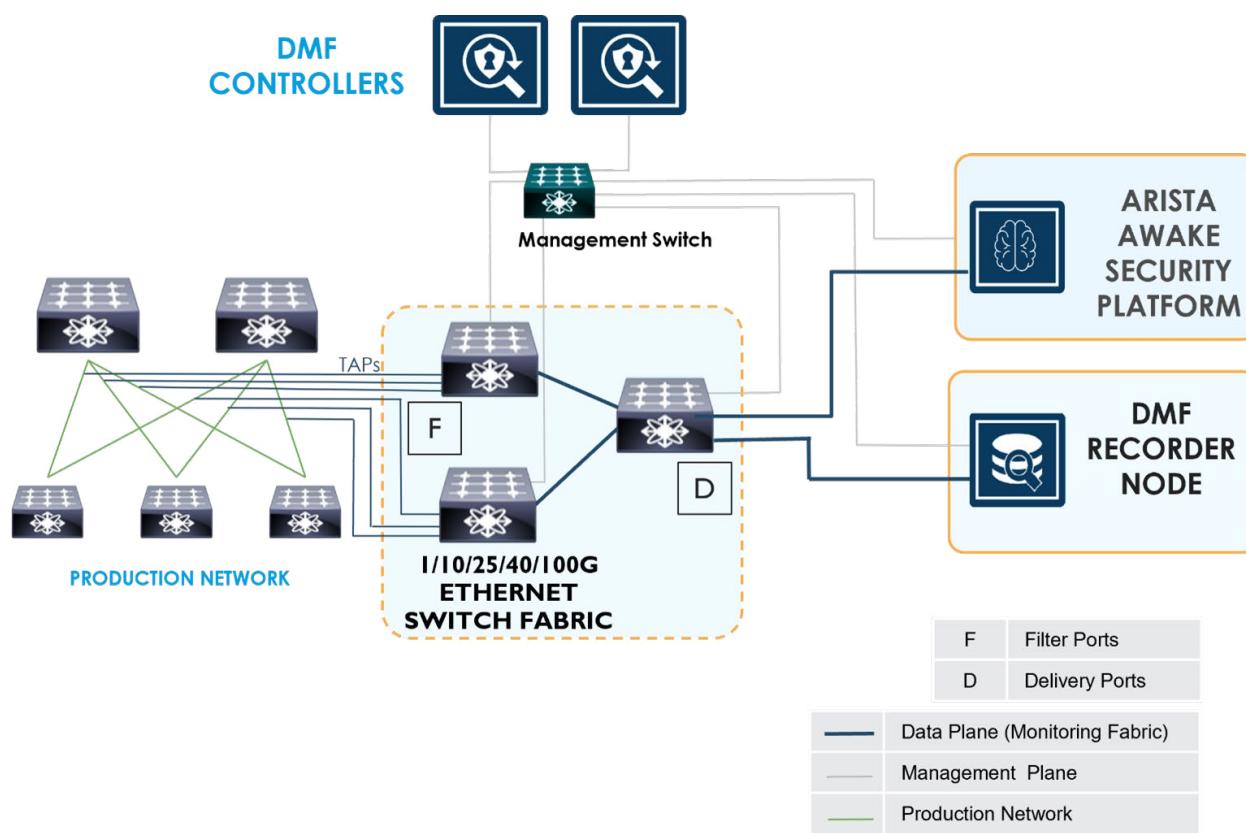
DMF CONTROLLERS

Management Switch

ARISTA AWAKE SECURITY PLATFORM

TAPs

F

D

DMF RECORDER NODE

PRODUCTION NETWORK

1/10/25/40/100G ETHERNET SWITCH FABRIC

| F | Filter Ports |
|---|---|
| D | Delivery Ports |

| | Data Plane (Monitoring Fabric) |
|---|---|
| | Management Plane |
| | Production Network |